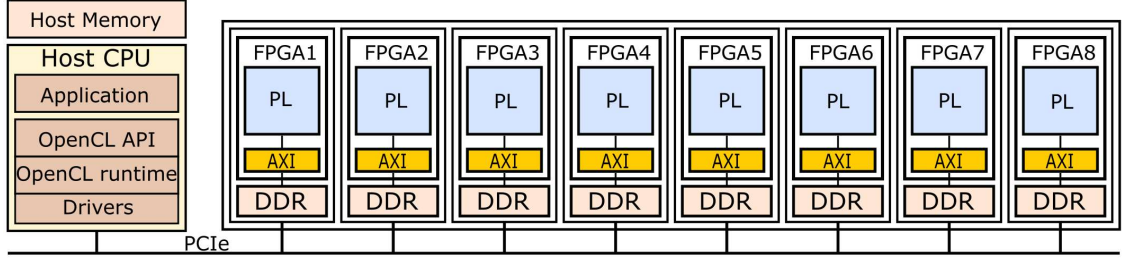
Host Memory

Host CPU

Application

OpenCL API

OpenCL runtime

Drivers

FPGA1
PL
AXI
DDR

FPGA2
PL
AXI
DDR

FPGA3
PL
AXI
DDR

FPGA4
PL
AXI
DDR

FPGA5
PL
AXI
DDR

FPGA6
PL
AXI
DDR

FPGA7
PL
AXI
DDR

FPGA8
PL
AXI
DDR

PCIe